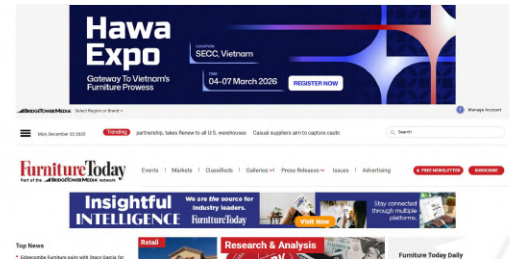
Hawa Expo

Gateway To Vietnam's Furniture Prowess

LOCATION
SECC, Vietnam

TIME
04-07 March 2026

REGISTER NOW

BRIDGETOWER MEDIA Select Region or Brand ▾

Manage Account

Mon, December 22 2025 Trending partnership, takes Renew to all U.S. warehouses Casual suppliers aim to capture caution

Search

FurnitureToday
Part of the BRIDGETOWER MEDIA network

Events Markets Classifieds Galleries Press Releases Issues Advertising

FREE NEWSLETTER SUBSCRIBE

Insightful INTELLIGENCE We are the source for industry leaders. FurnitureToday Stay connected through multiple platforms. Visit Now

Top News

Retail

Research & Analysis

Furniture Today Daily

Gibsonville Furniture pairs with Stacy Garcia for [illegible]